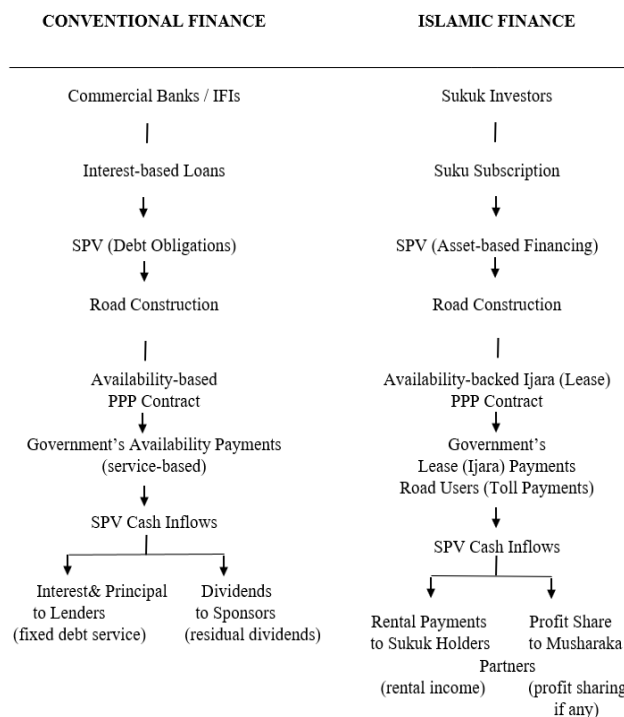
CONVENTIONAL FINANCE

Commercial Banks / IFIs

Interest-based Loans

SPV (Debt Obligations)

Road Construction

Availability-based PPP Contract

Government's Availability Payments (service-based)

SPV Cash Inflows

Interest& Principal to Lenders (fixed debt service)

Dividends to Sponsors (residual dividends)

ISLAMIC FINANCE

Sukuk Investors

Suku Subscription

SPV (Asset-based Financing)

Road Construction

Availability-backed Ijara (Lease) PPP Contract

Government's Lease (Ijara) Payments Road Users (Toll Payments)

SPV Cash Inflows

Rental Payments to Sukuk Holders (rental income)

Profit Share to Musharaka Partners (profit sharing if any)